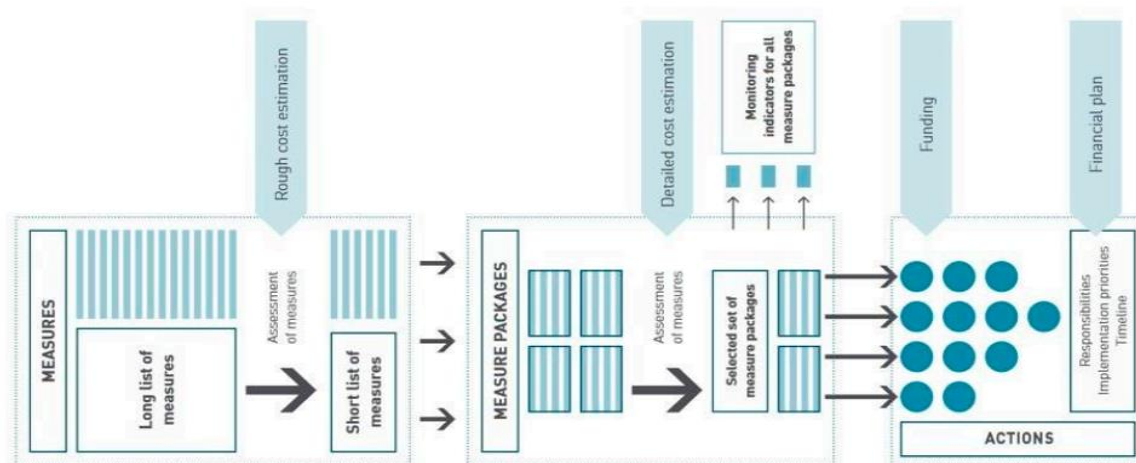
Rough cost estimation

MEASURES

Long list of measures

Assessment of measures

Short list of measures

Detailed cost estimation

Monitoring indicators for all measure packages

MEASURE PACKAGES

Assessment of measures

Selected set of measure packages

Funding

Financial plan

Responsibilities
Implementation priorities
Timeline

ACTIONS